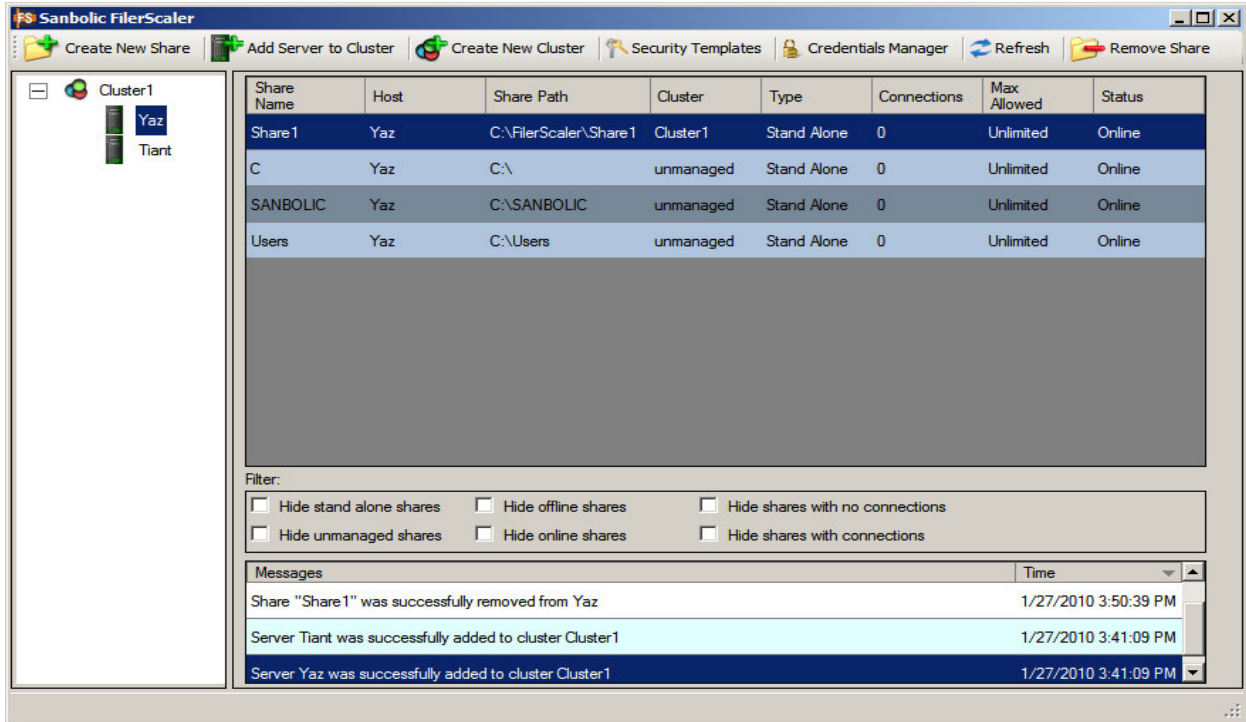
FS Sanbolic FilerScaler

Create New Share | Add Server to Cluster | Create New Cluster | Security Templates | Credentials Manager | Refresh | Remove Share

Cluster1
Yaz
Tiant

| Share Name | Host | Share Path | Cluster | Type | Connections | Max Allowed | Status |
|---|---|---|---|---|---|---|---|
| Share1 | Yaz | C:\FilerScaler\Share1 | Cluster1 | Stand Alone | 0 | Unlimited | Online |
| C | Yaz | C:\ | unmanaged | Stand Alone | 0 | Unlimited | Online |
| SANBOLIC | Yaz | C:\SANBOLIC | unmanaged | Stand Alone | 0 | Unlimited | Online |
| Users | Yaz | C:\Users | unmanaged | Stand Alone | 0 | Unlimited | Online |

Filter:
Hide stand alone shares
Hide offline shares
Hide shares with no connections
Hide unmanaged shares
Hide online shares
Hide shares with connections

| Messages | Time |
|---|---|
| Share "Share1" was successfully removed from Yaz | 1/27/2010 3:50:39 PM |
| Server Tiant was successfully added to cluster Cluster1 | 1/27/2010 3:41:09 PM |
| Server Yaz was successfully added to cluster Cluster1 | 1/27/2010 3:41:09 PM |